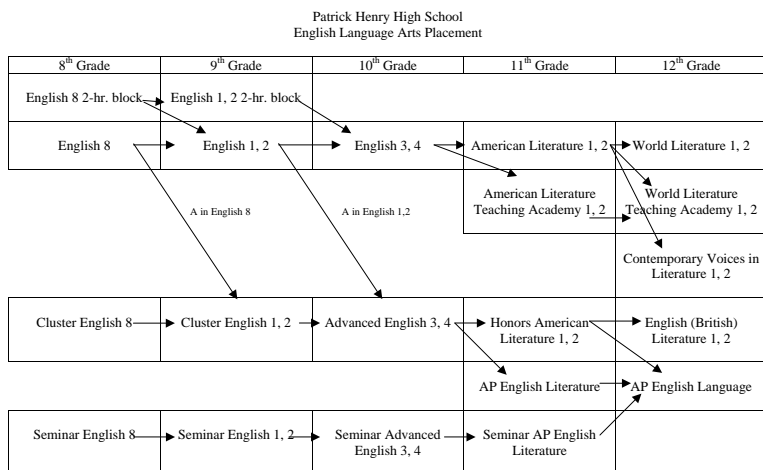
Patrick Henry High School
English Language Arts Placement

| $8^{th}$ Grade | $9^{th}$ Grade | $10^{th}$ Grade | $11^{th}$ Grade | $12^{th}$ Grade |
|---|---|---|---|---|
| English 8 2-hr. block | English 1, 2 2-hr. block | | | |
| English 8 | English 1, 2 | English 3, 4 | American Literature 1, 2 | World Literature 1, 2 |
| | | | American Literature Teaching Academy 1, 2 | World Literature Teaching Academy 1, 2 |
| | | | | Contemporary Voices in Literature 1, 2 |
| Cluster English 8 | Cluster English 1, 2 | Advanced English 3, 4 | Honors American Literature 1, 2 | English (British) Literature 1, 2 |
| | | | AP English Literature | AP English Language |
| Seminar English 8 | Seminar English 1, 2 | Seminar Advanced English 3, 4 | Seminar AP English Literature | |

A in English 8

A in English 1,2